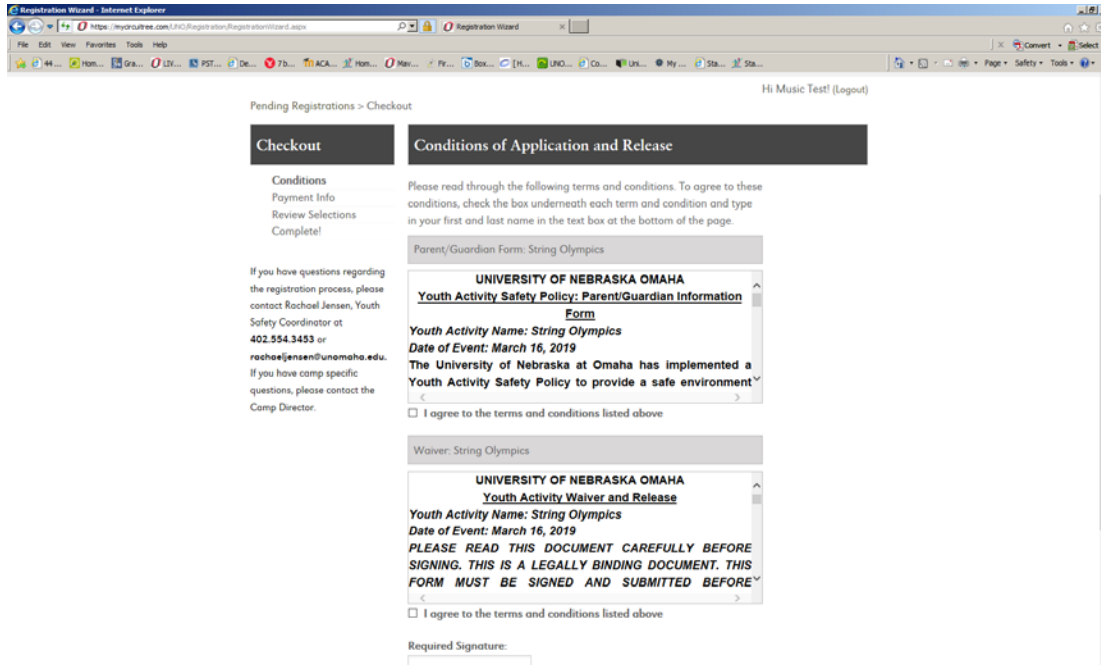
Registration Wizard - Internet Explorer

https://mycircuitree.com/UNO/Registration/RegistrationWizard.aspx

Registration Wizard

File Edit View Favorites Tools Help

Convert Select

44... Hom... Gra... LIV... PST... De... 7 b... ACA... Hom... Mav... Fr... Box... [H... UNO... Co... Uni... My... Sta... Sta...

Page Safety Tools

Hi Music Test! (Logout)

Pending Registrations > Checkout

Checkout

Conditions
Payment Info
Review Selections
Complete!

If you have questions regarding the registration process, please contact Rachael Jensen, Youth Safety Coordinator at 402.554.3453 or rachaeljensen@unomaha.edu. If you have camp specific questions, please contact the Camp Director.

Conditions of Application and Release

Please read through the following terms and conditions. To agree to these conditions, check the box underneath each term and condition and type in your first and last name in the text box at the bottom of the page.

Parent/Guardian Form: String Olympics

UNIVERSITY OF NEBRASKA OMAHA
Youth Activity Safety Policy: Parent/Guardian Information Form
Youth Activity Name: String Olympics
Date of Event: March 16, 2019
The University of Nebraska at Omaha has implemented a Youth Activity Safety Policy to provide a safe environment

I agree to the terms and conditions listed above

Waiver: String Olympics

UNIVERSITY OF NEBRASKA OMAHA
Youth Activity Waiver and Release
Youth Activity Name: String Olympics
Date of Event: March 16, 2019
PLEASE READ THIS DOCUMENT CAREFULLY BEFORE SIGNING. THIS IS A LEGALLY BINDING DOCUMENT. THIS FORM MUST BE SIGNED AND SUBMITTED BEFORE

I agree to the terms and conditions listed above

Required Signature: